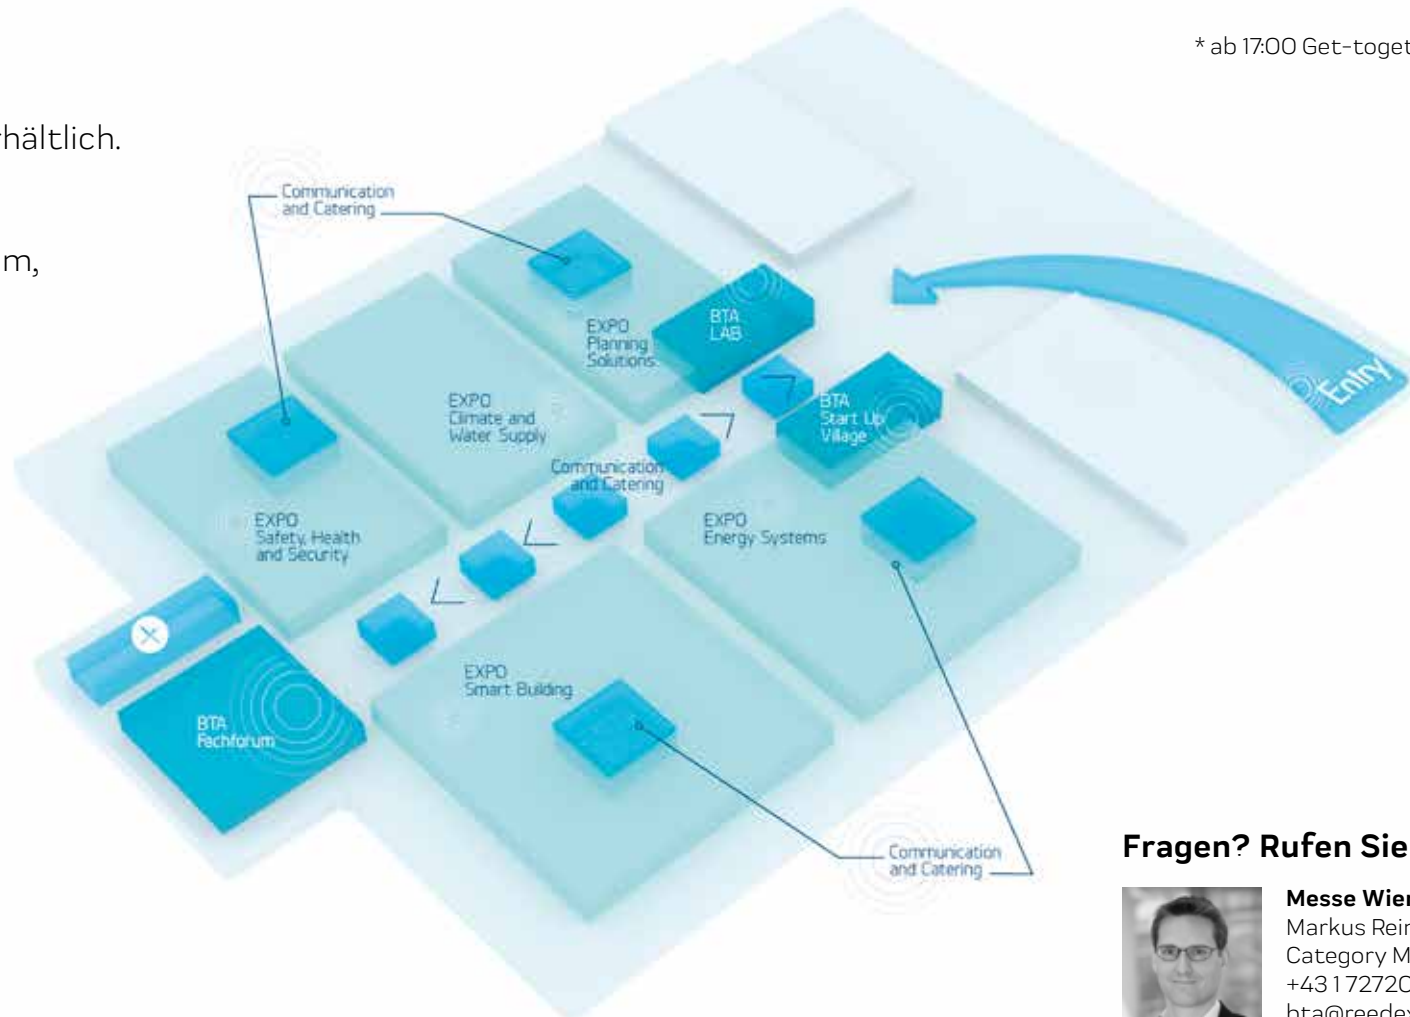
* ab 17:00 Get-toget

hältlich.

m,

Communication and Catering

EXPO Planning Solutions

BTA LAB

Entry

EXPO Climate and Water Supply

BTA Start Up Village

Communication and Catering

EXPO Safety, Health and Security

EXPO Energy Systems

EXPO Smart Building

BTA Fachforum

Communication and Catering

Fragen? Rufen Sie

Messe Wier
Markus Reir
Category M
+43 1 7272C
bta@reede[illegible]